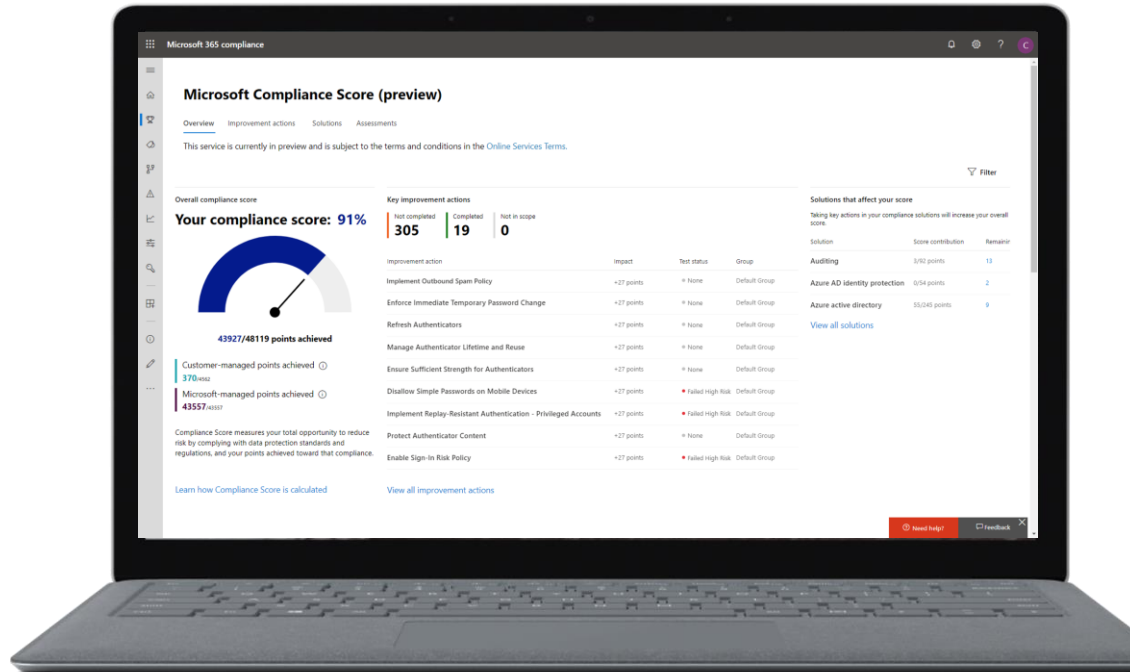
Microsoft 365 compliance

?

C

Microsoft Compliance Score (preview)

Overview Improvement actions Solutions Assessments

This service is currently in preview and is subject to the terms and conditions in the Online Services Terms.

Filter

Overall compliance score

Your compliance score: 91%

43927/48119 points achieved

Customer-managed points achieved
370/4562

Microsoft-managed points achieved
43557/43557

Compliance Score measures your total opportunity to reduce risk by complying with data protection standards and regulations, and your points achieved toward that compliance.

Learn how Compliance Score is calculated

Key improvement actions

Not completed 305
Completed 19
Not in scope 0

| Improvement action | Impact | Test status | Group |
|---|---|---|---|
| Implement Outbound Spam Policy | +27 points | None | Default Group |
| Enforce Immediate Temporary Password Change | +27 points | None | Default Group |
| Refresh Authenticators | +27 points | None | Default Group |
| Manage Authenticator Lifetime and Reuse | +27 points | None | Default Group |
| Ensure Sufficient Strength for Authenticators | +27 points | None | Default Group |
| Disallow Simple Passwords on Mobile Devices | +27 points | Failed High Risk | Default Group |
| Implement Replay-Resistant Authentication - Privileged Accounts | +27 points | Failed High Risk | Default Group |
| Protect Authenticator Content | +27 points | None | Default Group |
| Enable Sign-In Risk Policy | +27 points | Failed High Risk | Default Group |

View all improvement actions

Solutions that affect your score

Taking key actions in your compliance solutions will increase your overall score.

| Solution | Score contribution | Remaini |
|---|---|---|
| Auditing | 3/92 points | 13 |
| Azure AD identity protection | 0/54 points | 2 |
| Azure active directory | 55/245 points | 9 |

View all solutions

Need help?

Feedback